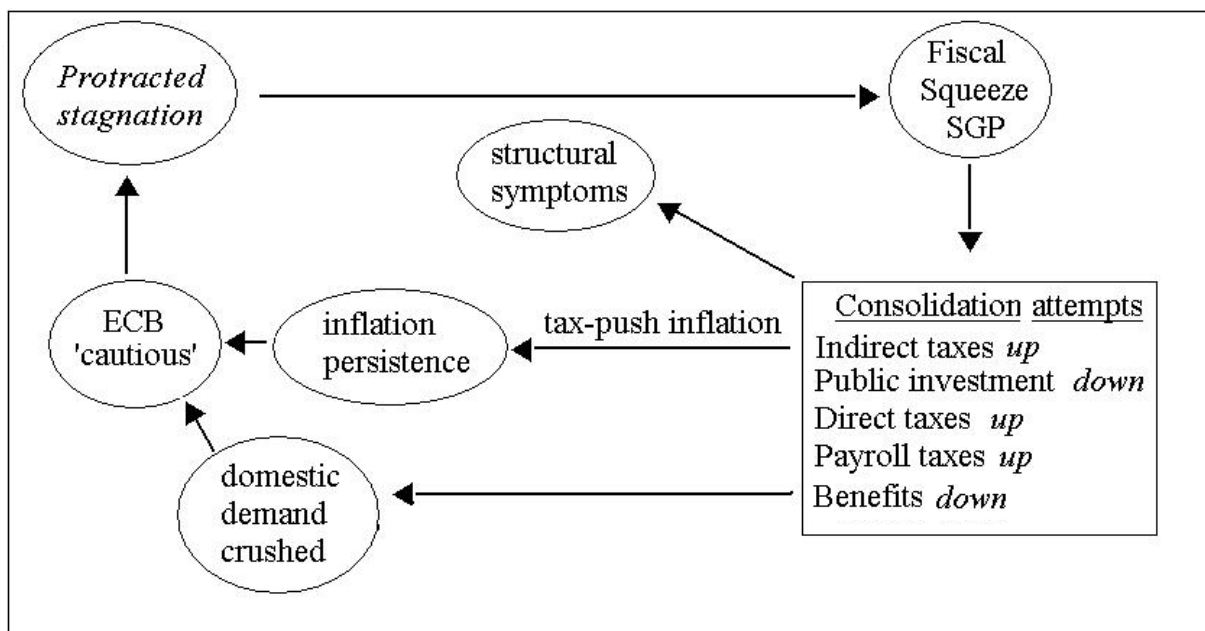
Protracted stagnation

Fiscal Squeeze SGP

structural symptoms

Consolidation attempts
Indirect taxes up
Public investment down
Direct taxes up
Payroll taxes up
Benefits down

tax-push inflation

inflation persistence

ECB 'cautious'

domestic demand crushed